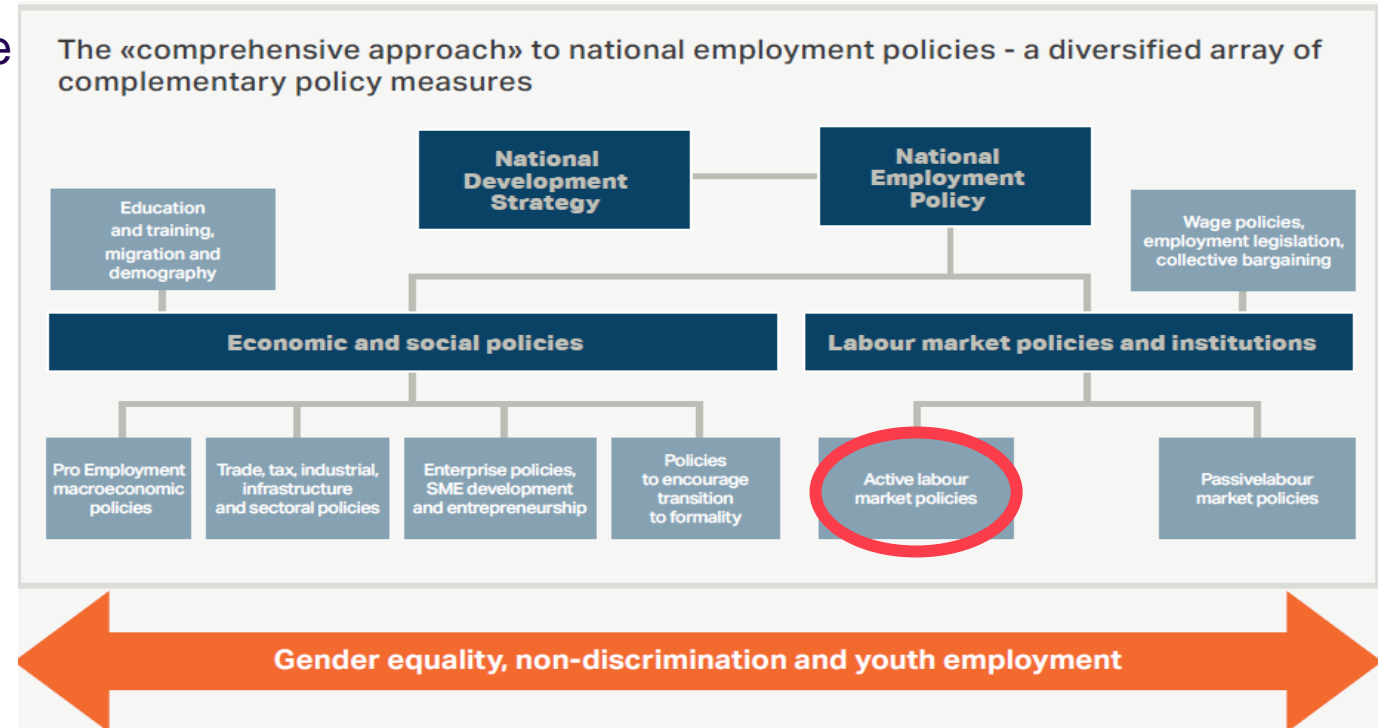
e

The «comprehensive approach» to national employment policies - a diversified array of complementary policy measures

National Development Strategy

National Employment Policy

Education and training, migration and demography

Wage policies, employment legislation, collective bargaining

Economic and social policies

Labour market policies and institutions

Pro Employment macroeconomic policies

Trade, tax, industrial, infrastructure and sectoral policies

Enterprise policies, SME development and entrepreneurship

Policies to encourage transition to formality

Active labour market policies

Passivelabour market policies

Gender equality, non-discrimination and youth employment